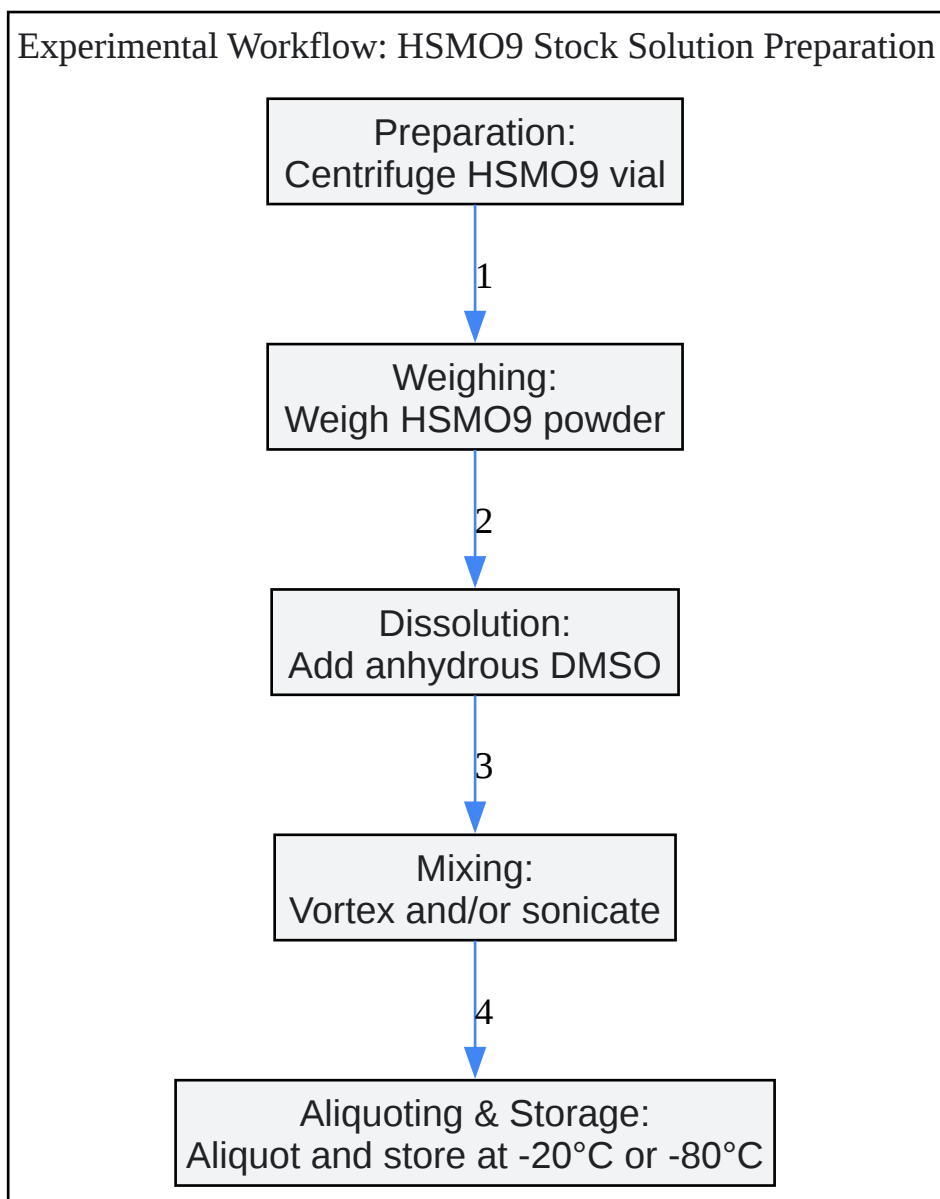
Experimental Workflow: HSMO9 Stock Solution Preparation

Preparation:
Centrifuge HSMO9 vial

1

Weighing:
Weigh HSMO9 powder

2

Dissolution:
Add anhydrous DMSO

3

Mixing:
Vortex and/or sonicate

4

Aliquoting & Storage:
Aliquot and store at -20°C or -80°C